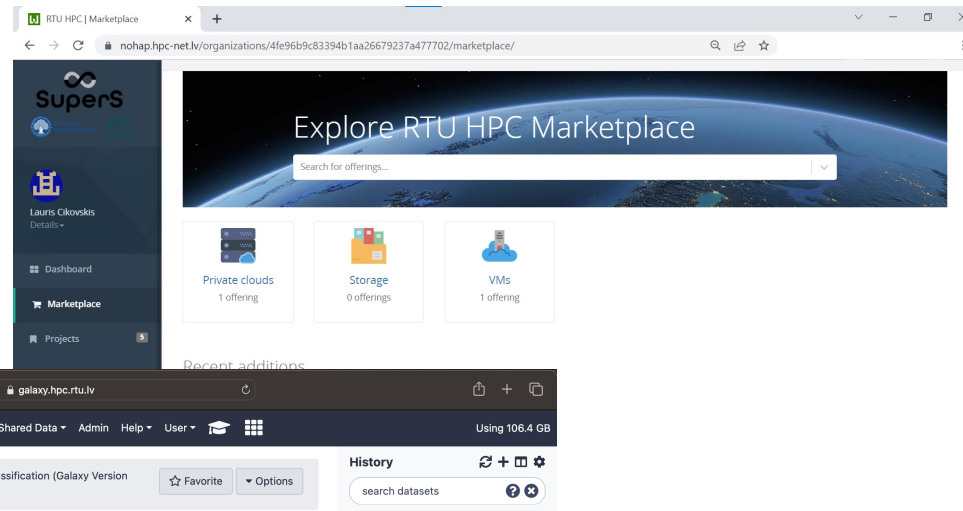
RTU HPC | Marketplace
nohap.hpc-net.lv/organizations/4fe96b9c83394b1aa26679237a477702/marketplace/

SuperS

Lauris Cikovskis
Details

Dashboard
Marketplace
Projects 5

Explore RTU HPC Marketplace
Search for offerings...

Private clouds
1 offering

Storage
0 offerings

VMs
1 offering

Recent additions

galaxy.hpc.rtu.lv
Shared Data Admin Help User
Using 106.4 GB
ssification (Galaxy Version
Favorite
Options
History
search datasets